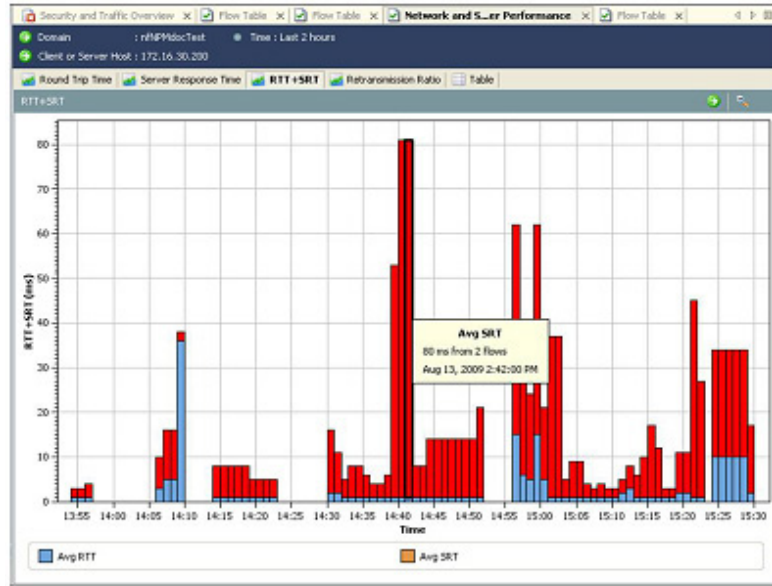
Security and Traffic Overview × Flow Table × Flow Table × Network and S...er Performance × Flow Table ×

Domain : nfNPMdocTest
Time : Last 2 hours
Client or Server Host : 172.16.30.200

Round Trip Time | Server Response Time | RTT+SRT | Retransmission Ratio | Table

RTT+SRT

80
70
60
50
40
30
20
10
0

RTT+SRT (ms)

Avg SRT
80 ms from 2 flows
Aug 13, 2009 2:42:00 PM

13:55 14:00 14:05 14:10 14:15 14:20 14:25 14:30 14:35 14:40 14:45 14:50 14:55 15:00 15:05 15:10 15:15 15:20 15:25 15:30

Time

Avg RTT
Avg SRT